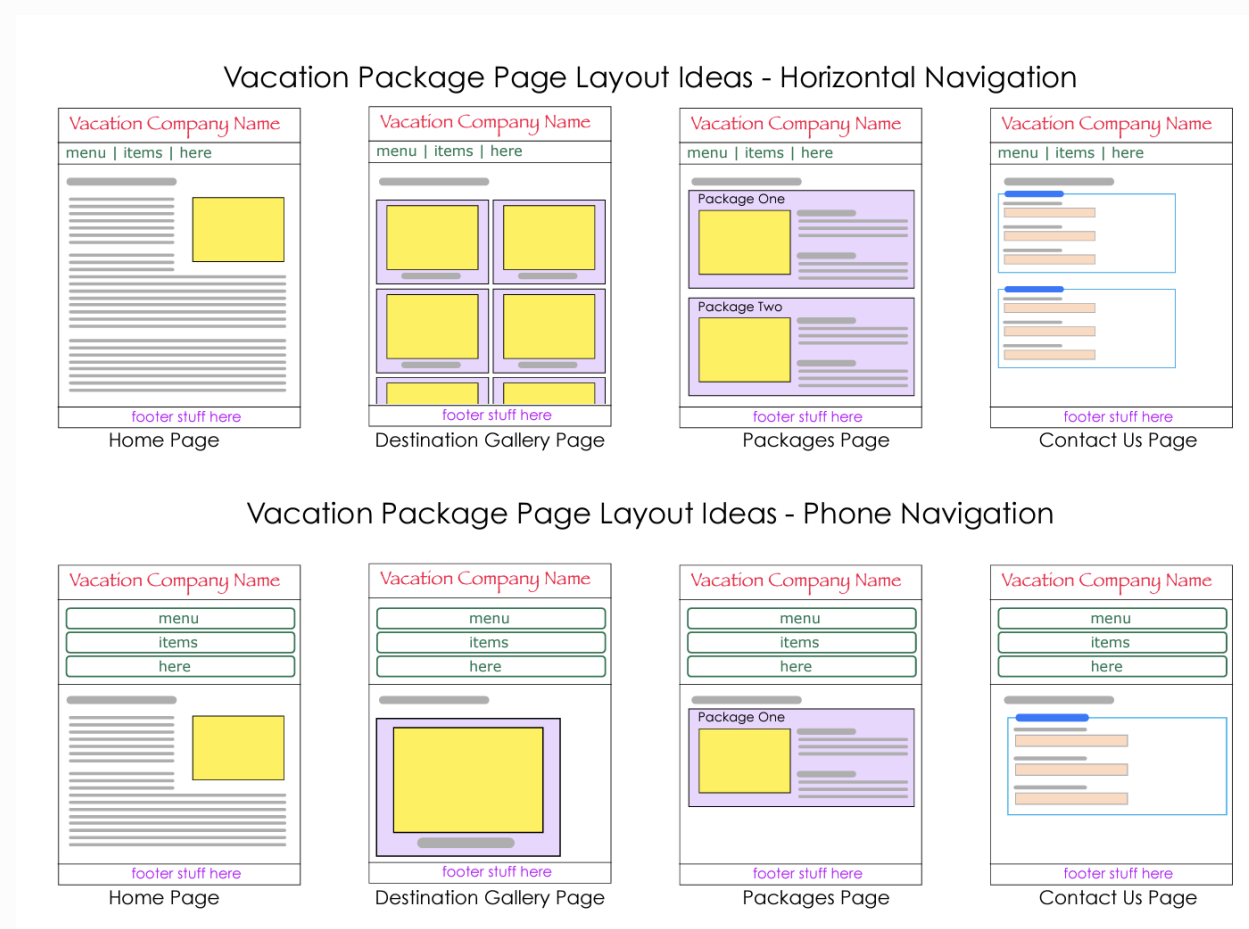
Vacation Package Page Layout Ideas - Horizontal Navigation

Vacation Company Name
menu | items | here
footer stuff here
Home Page

Vacation Company Name
menu | items | here
footer stuff here
Destination Gallery Page

Vacation Company Name
menu | items | here
Package One
Package Two
footer stuff here
Packages Page

Vacation Company Name
menu | items | here
footer stuff here
Contact Us Page

Vacation Package Page Layout Ideas - Phone Navigation

Vacation Company Name
menu
items
here
footer stuff here
Home Page

Vacation Company Name
menu
items
here
footer stuff here
Destination Gallery Page

Vacation Company Name
menu
items
here
Package One
footer stuff here
Packages Page

Vacation Company Name
menu
items
here
footer stuff here
Contact Us Page